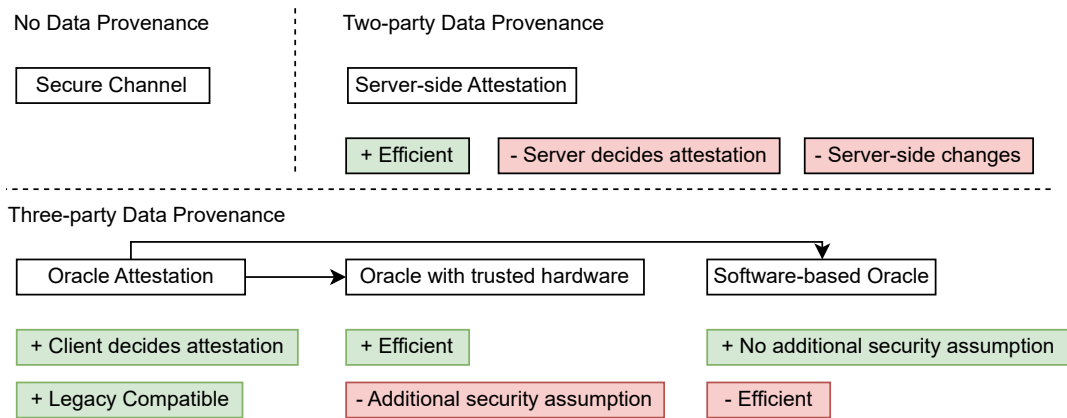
No Data Provenance

Secure Channel

Two-party Data Provenance

Server-side Attestation

+ Efficient

- Server decides attestation

- Server-side changes

Three-party Data Provenance

Oracle Attestation

Oracle with trusted hardware

Software-based Oracle

+ Client decides attestation

+ Legacy Compatible

+ Efficient

- Additional security assumption

+ No additional security assumption

- Efficient